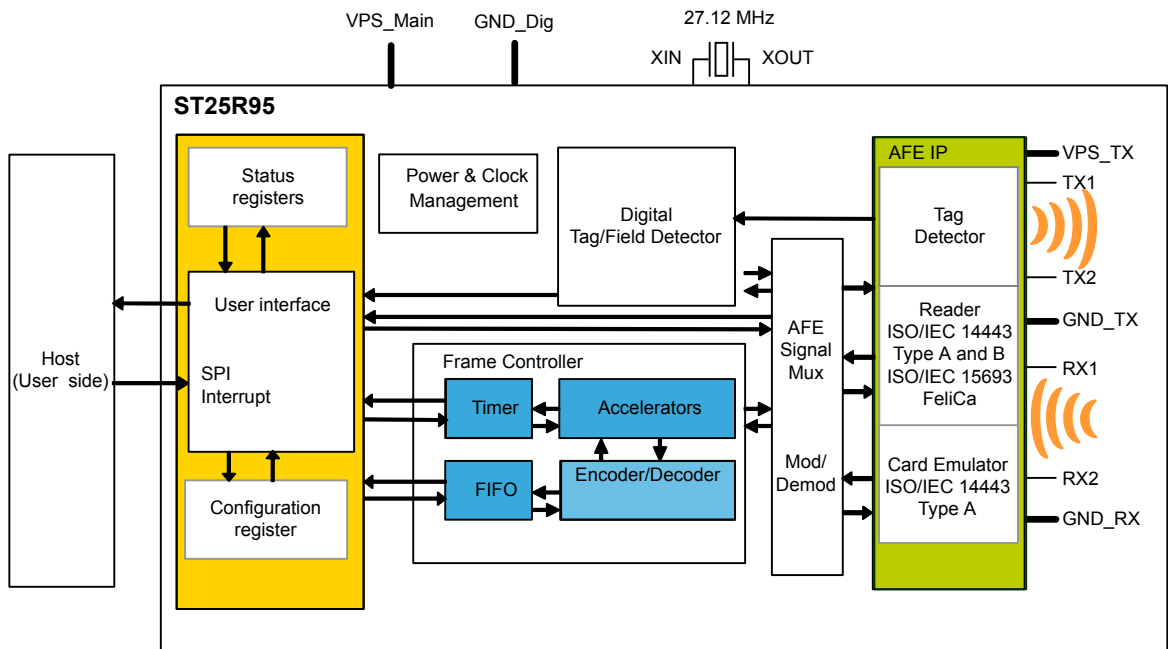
VPS_Main
GND_Dig
27.12 MHz
XIN
XOUT
ST25R95
Status registers
Power & Clock Management
Digital Tag/Field Detector
AFE IP
VPS_TX
TX1
Tag Detector
TX2
Host (User side)
User interface
SPI Interrupt
AFE Signal Mux
Reader ISO/IEC 14443 Type A and B ISO/IEC 15693 FeliCa
GND_TX
RX1
Frame Controller
Timer
Accelerators
Mod/ Demod
FIFO
Encoder/Decoder
Card Emulator ISO/IEC 14443 Type A
RX2
GND_RX
Configuration register